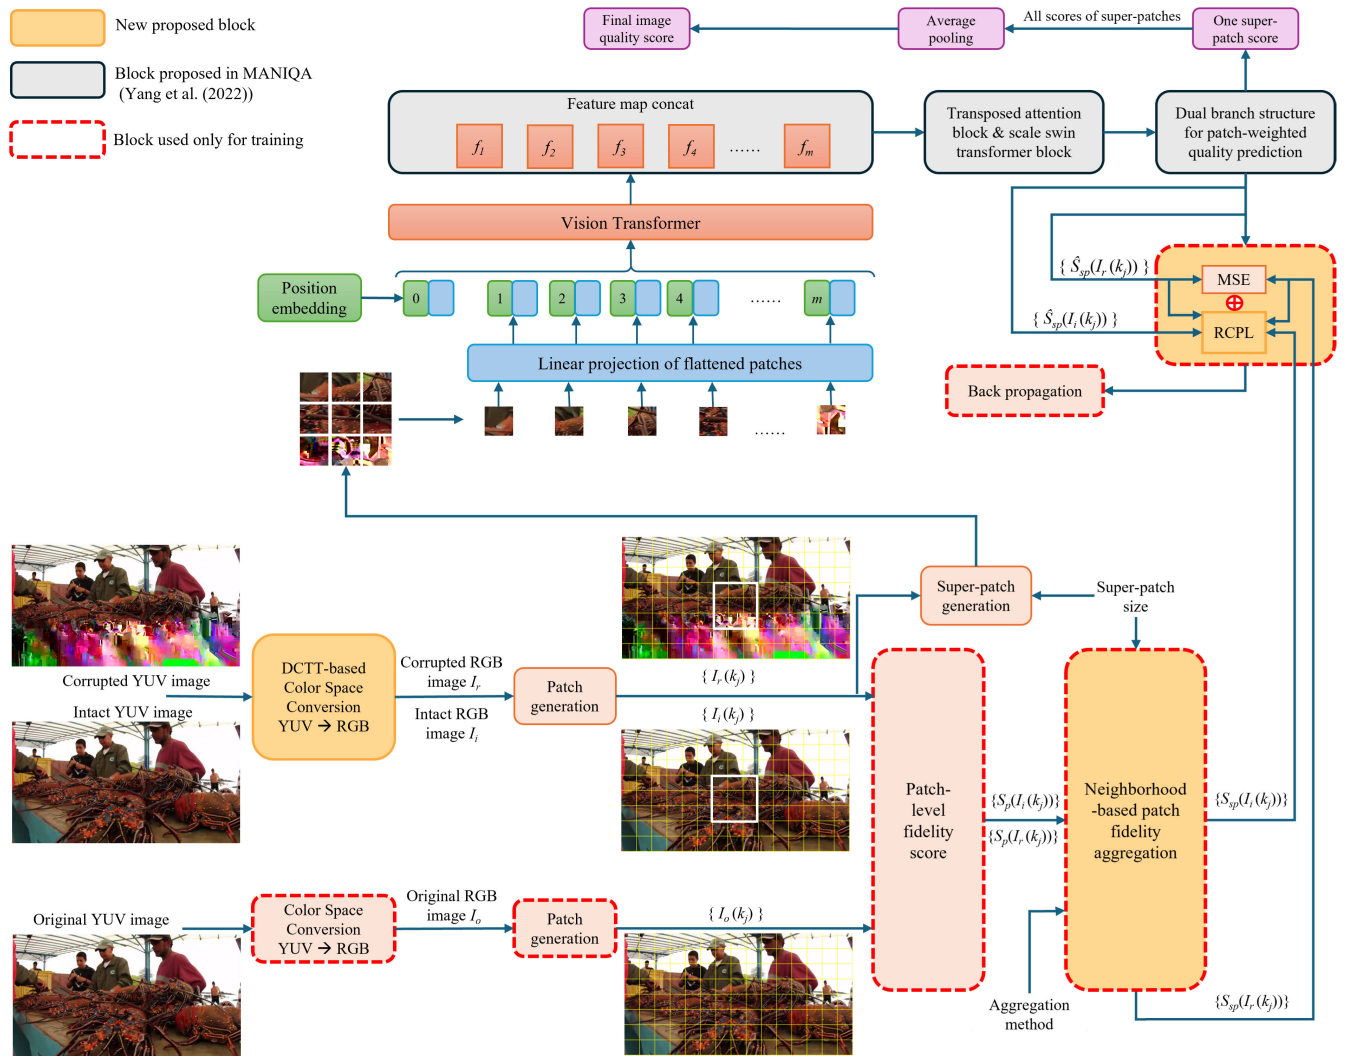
New proposed block

Block proposed in MANIQA (Yang et al. (2022))

Block used only for training

Final image quality score

Average pooling

All scores of super-patches

One super-patch score

Feature map concat

$f_1$ $f_2$ $f_3$ $f_4$ …… $f_m$

Transposed attention block & scale swin transformer block

Dual branch structure for patch-weighted quality prediction

Vision Transformer

Position embedding

0 1 2 3 4 …… $m$

Linear projection of flattened patches

……

$\{ \hat{S}_{sp}(I_r(k_j)) \}$

$\{ \hat{S}_{sp}(I_i(k_j)) \}$

MSE

$\oplus$

RCPL

Back propagation

Corrupted YUV image

Intact YUV image

DCTT-based Color Space Conversion YUV → RGB

Corrupted RGB image $I_r$

Intact RGB image $I_i$

Patch generation

$\{ I_r(k_j) \}$

$\{ I_i(k_j) \}$

Super-patch generation

Super-patch size

Patch-level fidelity score

$\{S_p(I_i(k_j))\}$

$\{S_p(I_r(k_j))\}$

Neighborhood -based patch fidelity aggregation

$\{S_{sp}(I_i(k_j))\}$

Original YUV image

Color Space Conversion YUV → RGB

Original RGB image $I_o$

Patch generation

$\{ I_o(k_j) \}$

Aggregation method

$\{S_{sp}(I_r(k_j))\}$